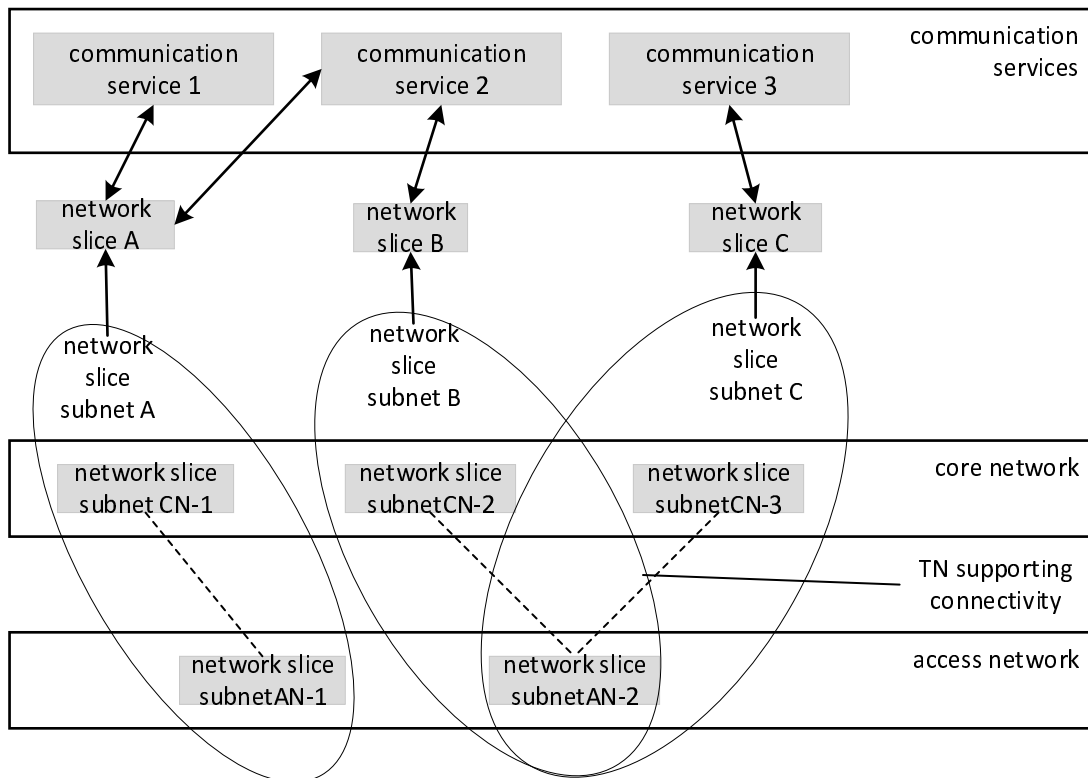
communication service 1

communication service 2

communication service 3

communication services

network slice A

network slice B

network slice C

network slice subnet A

network slice subnet B

network slice subnet C

network slice subnet CN-1

network slice subnetCN-2

network slice subnetCN-3

core network

TN supporting connectivity

network slice subnetAN-1

network slice subnetAN-2

access network